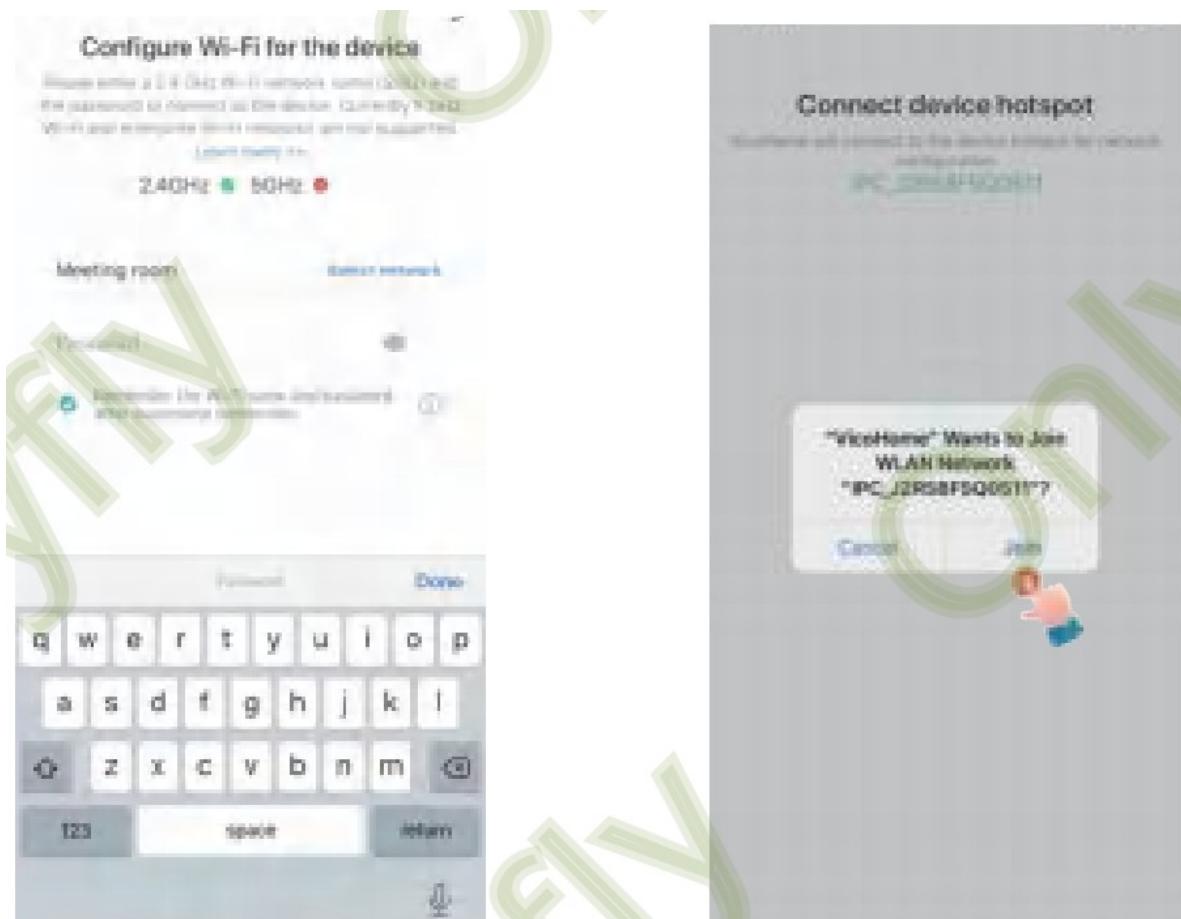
Configure Wi-Fi for the device

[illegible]

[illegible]

2.4GHz 5GHz

Meeting room

Select network

Password

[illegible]

Password

Done

q w e r t y u i o p

a s d f g h j k l

z x c v b n m

123

space

return

Connect device hotspot

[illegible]

IPC_J2RS8FSQ0511

"VicoHome" Wants to Join WLAN Network "IPC_J2RS8FSQ0511"?

Cancel

Join

fly

only

fly